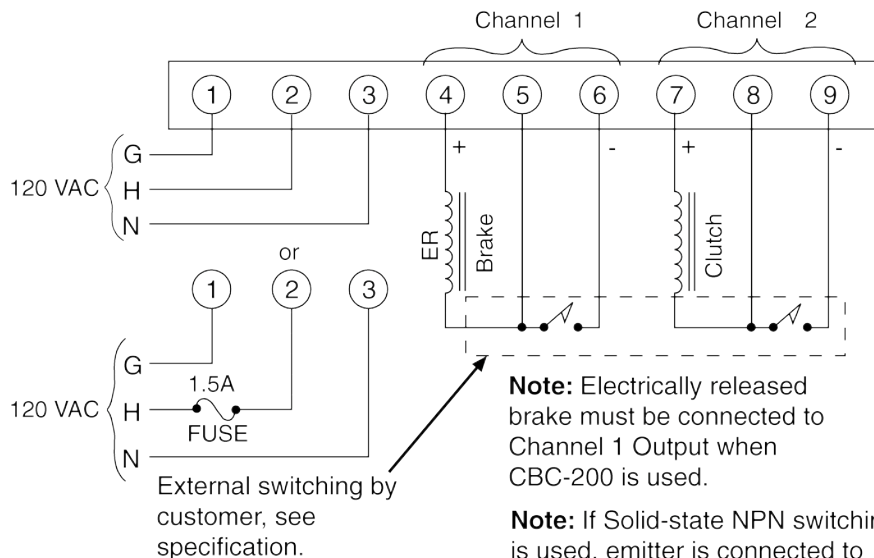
Channel 1

Channel 2

1
2
3
4
5
6
7
8
9

+
-
+
-

120 VAC
G
H
N

ER
Brake

Clutch

or

1
2
3

120 VAC
G
H
N

1.5A
FUSE

External switching by customer, see specification.

**Note:** Electrically released brake must be connected to Channel 1 Output when CBC-200 is used.

**Note:** If Solid-state NPN switchi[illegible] is used, emitter is connected to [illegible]